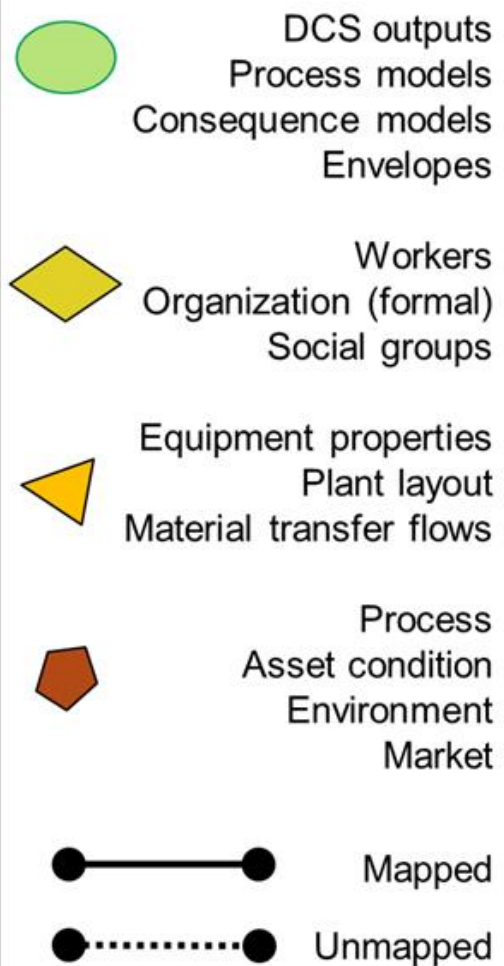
DCS outputs
Process models
Consequence models
Envelopes

Workers
Organization (formal)
Social groups

Equipment properties
Plant layout
Material transfer flows

Process
Asset condition
Environment
Market

Mapped

Unmapped